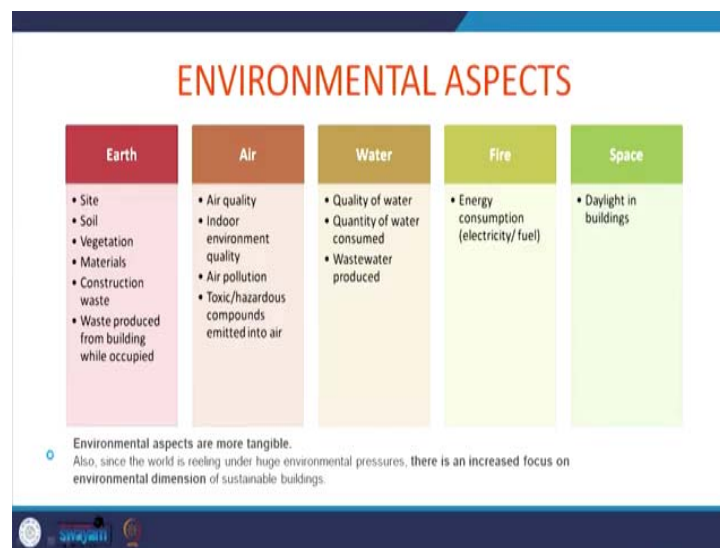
ENVIRONMENTAL ASPECTS

| Earth | Air | Water | Fire | Space |
|---|---|---|---|---|
| • Site<br>• Soil<br>• Vegetation<br>• Materials<br>• Construction waste<br>• Waste produced from building while occupied | • Air quality<br>• Indoor environment quality<br>• Air pollution<br>• Toxic/hazardous compounds emitted into air | • Quality of water<br>• Quantity of water consumed<br>• Wastewater produced | • Energy consumption (electricity/ fuel) | • Daylight in buildings |

Environmental aspects are more tangible.
Also, since the world is reeling under huge environmental pressures, there is an increased focus on environmental dimension of sustainable buildings.

swayam